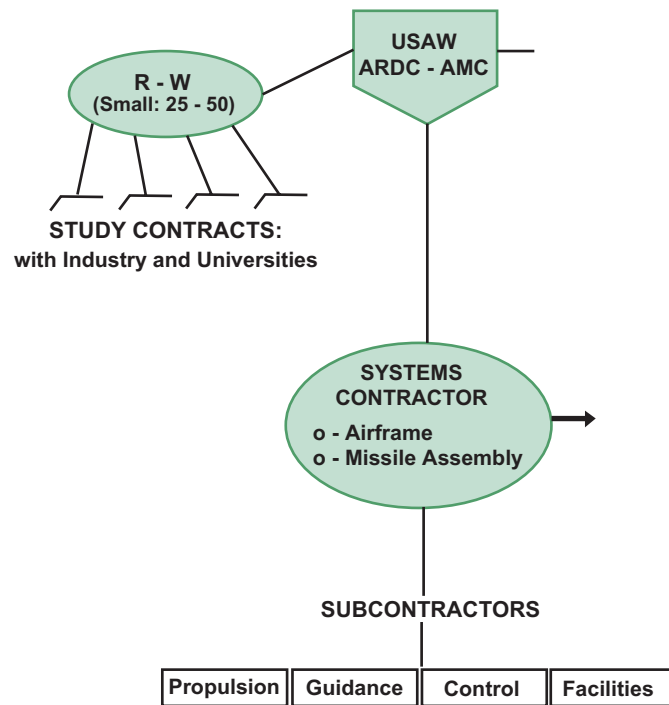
USAW
ARDC - AMC

R - W
(Small: 25 - 50)

STUDY CONTRACTS:
with Industry and Universities

SYSTEMS
CONTRACTOR
o - Airframe
o - Missile Assembly

SUBCONTRACTORS

| Propulsion | Guidance | Control | Facilities |
|---|---|---|---|